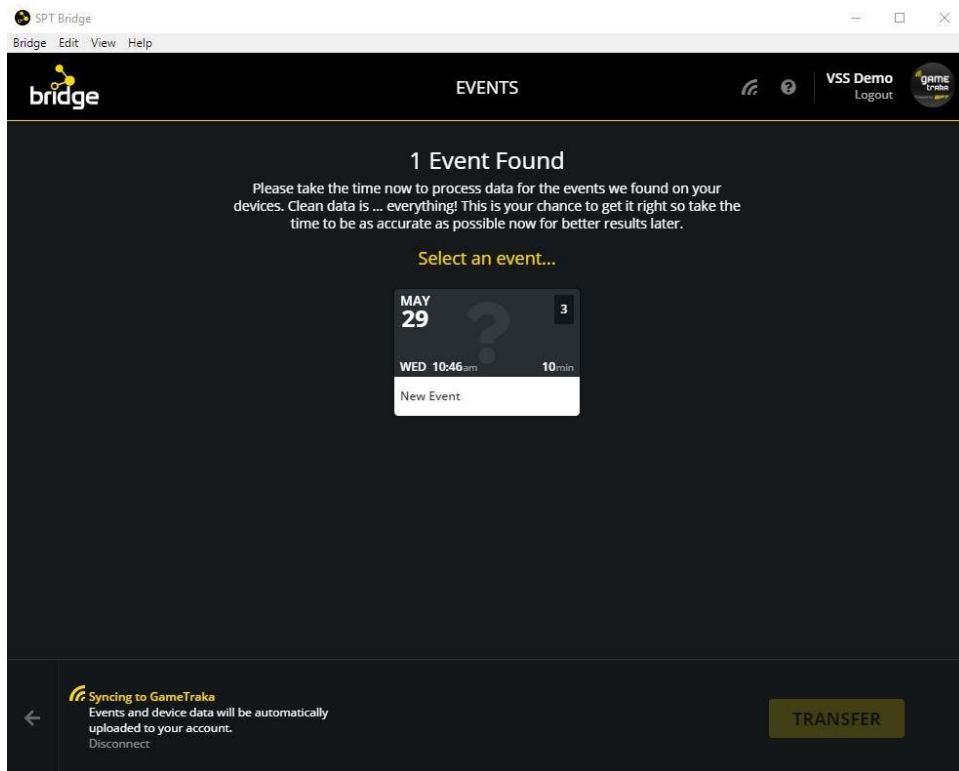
SPT Bridge

Bridge Edit View Help

bridge

EVENTS

VSS Demo
Logout

game traka

1 Event Found

Please take the time now to process data for the events we found on your devices. Clean data is ... everything! This is your chance to get it right so take the time to be as accurate as possible now for better results later.

Select an event...

MAY
29

3

WED 10:46am

10min

New Event

Syncing to GameTraka
Events and device data will be automatically uploaded to your account.
Disconnect

TRANSFER